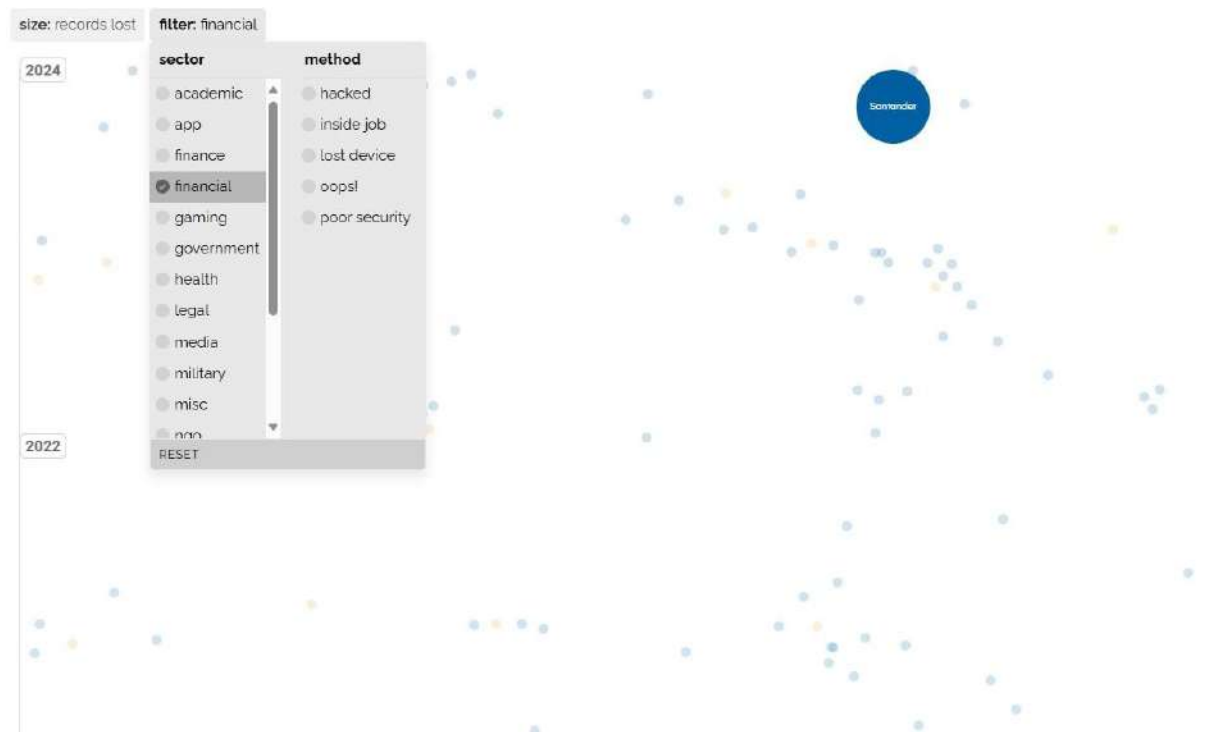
size: records lost filter: financial

2024

sector
academic
app
finance
financial
gaming
government
health
legal
media
military
misc
ngo

method
hacked
inside job
lost device
oops!
poor security

RESET

Santander

2022